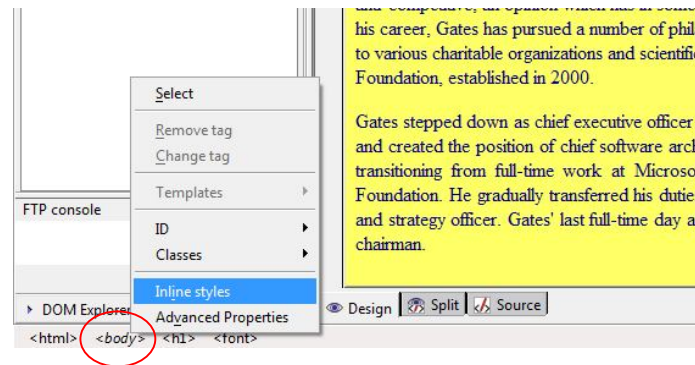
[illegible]
his career, Gates has pursued a number of phil
to various charitable organizations and scientifi
Foundation, established in 2000.

Gates stepped down as chief executive officer
and created the position of chief software arc
transitioning from full-time work at Microso
Foundation. He gradually transferred his dutie
and strategy officer. Gates' last full-time day a
chairman.

FTP console

Select
Remove tag
Change tag
Templates
ID
Classes
Inline styles
Advanced Properties

DOM Explorer
Design
Split
Source

<html> <body> <h1> <font>